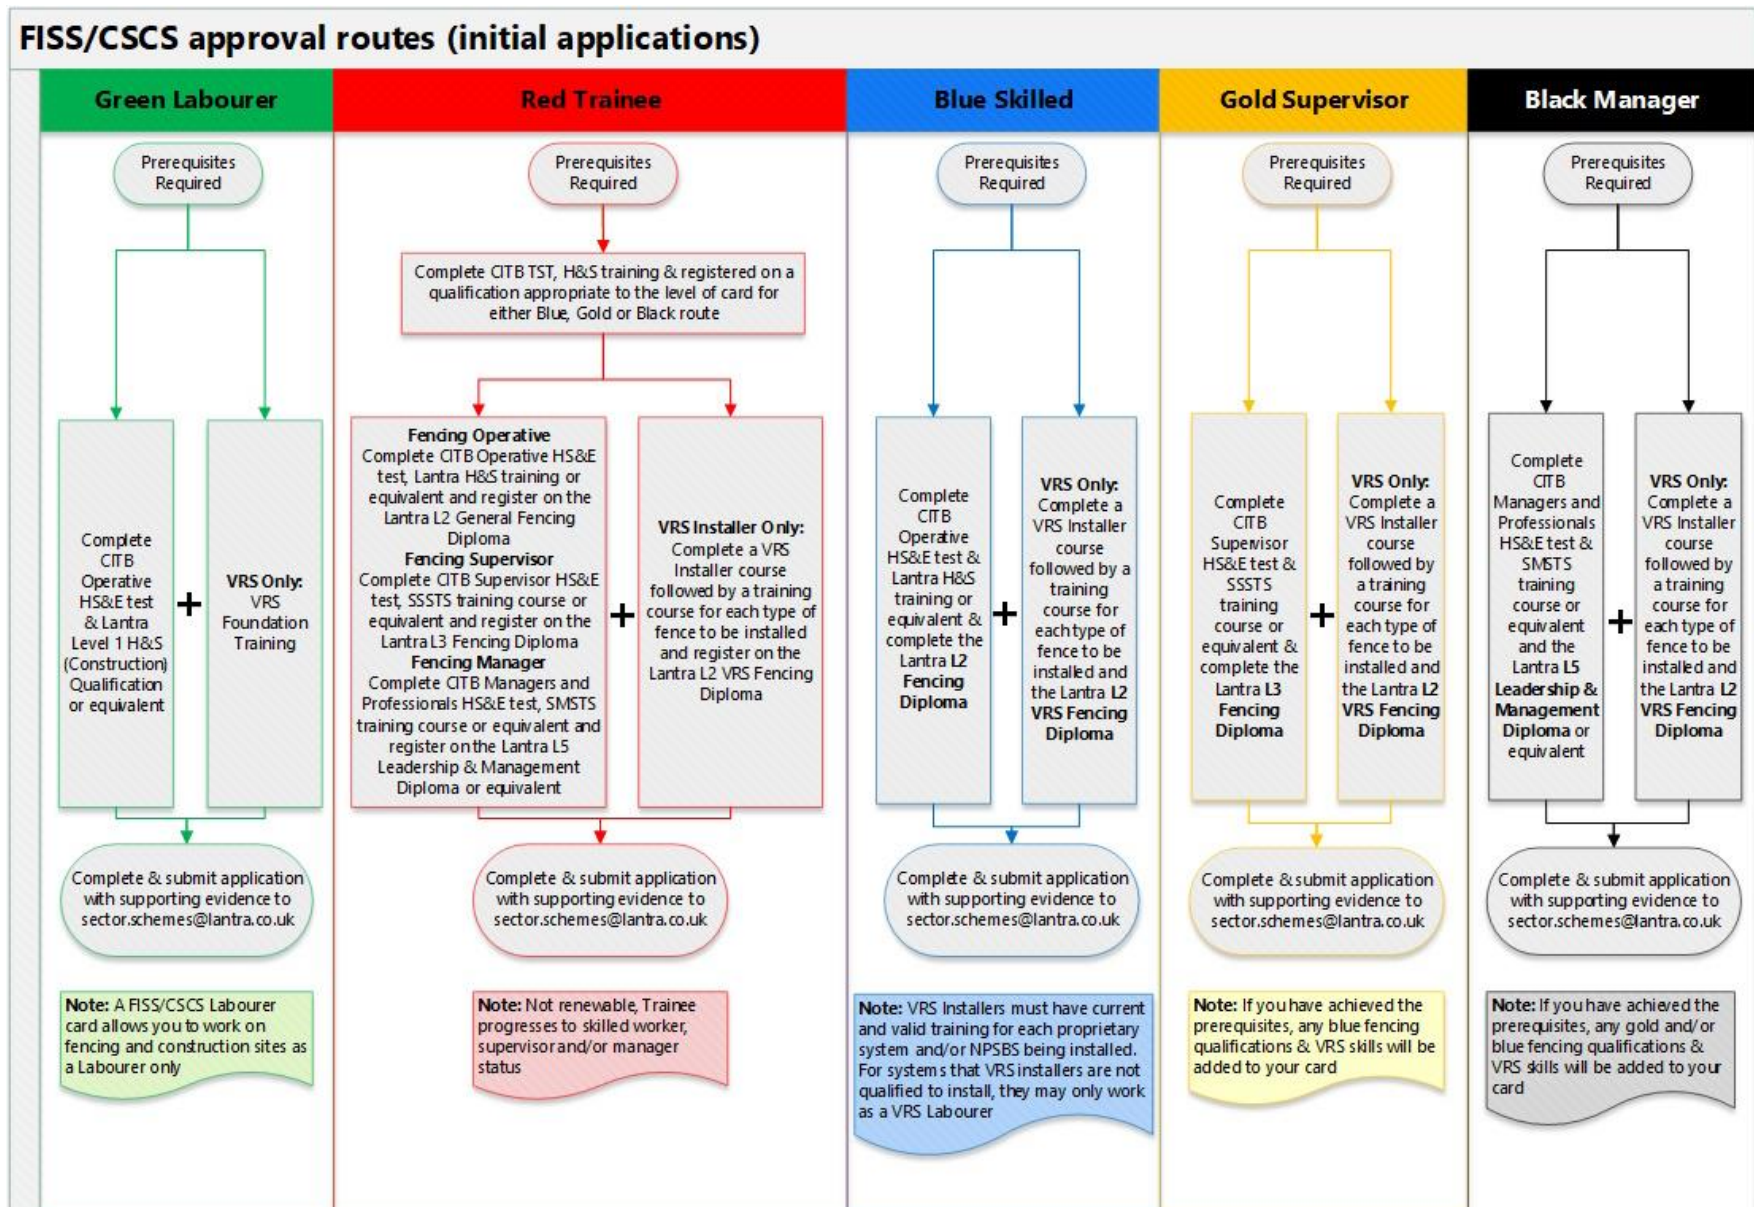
FISS/CSCS approval routes (initial applications)

Green Labourer

Prerequisites Required

Complete CITB Operative HS&E test & Lantra Level 1 H&S (Construction) Qualification or equivalent

+

VRS Only: VRS Foundation Training

Complete & submit application with supporting evidence to sector.schemes@lantra.co.uk

Note: A FISS/CSCS Labourer card allows you to work on fencing and construction sites as a Labourer only

Red Trainee

Prerequisites Required

Complete CITB TST, H&S training & registered on a qualification appropriate to the level of card for either Blue, Gold or Black route

Fencing Operative
Complete CITB Operative HS&E test, Lantra H&S training or equivalent and register on the Lantra L2 General Fencing Diploma
Fencing Supervisor
Complete CITB Supervisor HS&E test, SSSTS training course or equivalent and register on the Lantra L3 Fencing Diploma
Fencing Manager
Complete CITB Managers and Professionals HS&E test, SMSTS training course or equivalent and register on the Lantra L5 Leadership & Management Diploma or equivalent

+

VRS Installer Only: Complete a VRS Installer course followed by a training course for each type of fence to be installed and register on the Lantra L2 VRS Fencing Diploma

Complete & submit application with supporting evidence to sector.schemes@lantra.co.uk

Note: Not renewable, Trainee progresses to skilled worker, supervisor and/or manager status

Blue Skilled

Prerequisites Required

Complete CITB Operative HS&E test & Lantra H&S training or equivalent & complete the Lantra L2 Fencing Diploma

+

VRS Only: Complete a VRS Installer course followed by a training course for each type of fence to be installed and the Lantra L2 VRS Fencing Diploma

Complete & submit application with supporting evidence to sector.schemes@lantra.co.uk

Note: VRS Installers must have current and valid training for each proprietary system and/or NPSBS being installed. For systems that VRS installers are not qualified to install, they may only work as a VRS Labourer

Gold Supervisor

Prerequisites Required

Complete CITB Supervisor HS&E test & SSSTS training course or equivalent & complete the Lantra L3 Fencing Diploma

+

VRS Only: Complete a VRS Installer course followed by a training course for each type of fence to be installed and the Lantra L2 VRS Fencing Diploma

Complete & submit application with supporting evidence to sector.schemes@lantra.co.uk

Note: If you have achieved the prerequisites, any blue fencing qualifications & VRS skills will be added to your card

Black Manager

Prerequisites Required

Complete CITB Managers and Professionals HS&E test & SMSTS training course or equivalent and the Lantra L5 Leadership & Management Diploma or equivalent

+

VRS Only: Complete a VRS Installer course followed by a training course for each type of fence to be installed and the Lantra L2 VRS Fencing Diploma

Complete & submit application with supporting evidence to sector.schemes@lantra.co.uk

Note: If you have achieved the prerequisites, any gold and/or blue fencing qualifications & VRS skills will be added to your card